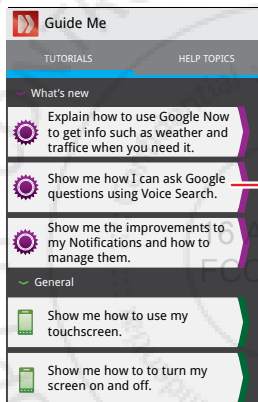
Guide Me

TUTORIALS

HELP TOPICS

What's new

Explain how to use Google Now to get info such as weather and traffice when you need it.

Show me how I can ask Google questions using Voice Search.

Show me the improvements to my Notifications and how to manage them.

General

Show me how to use my touchscreen.

Show me how to to turn my screen on and off.